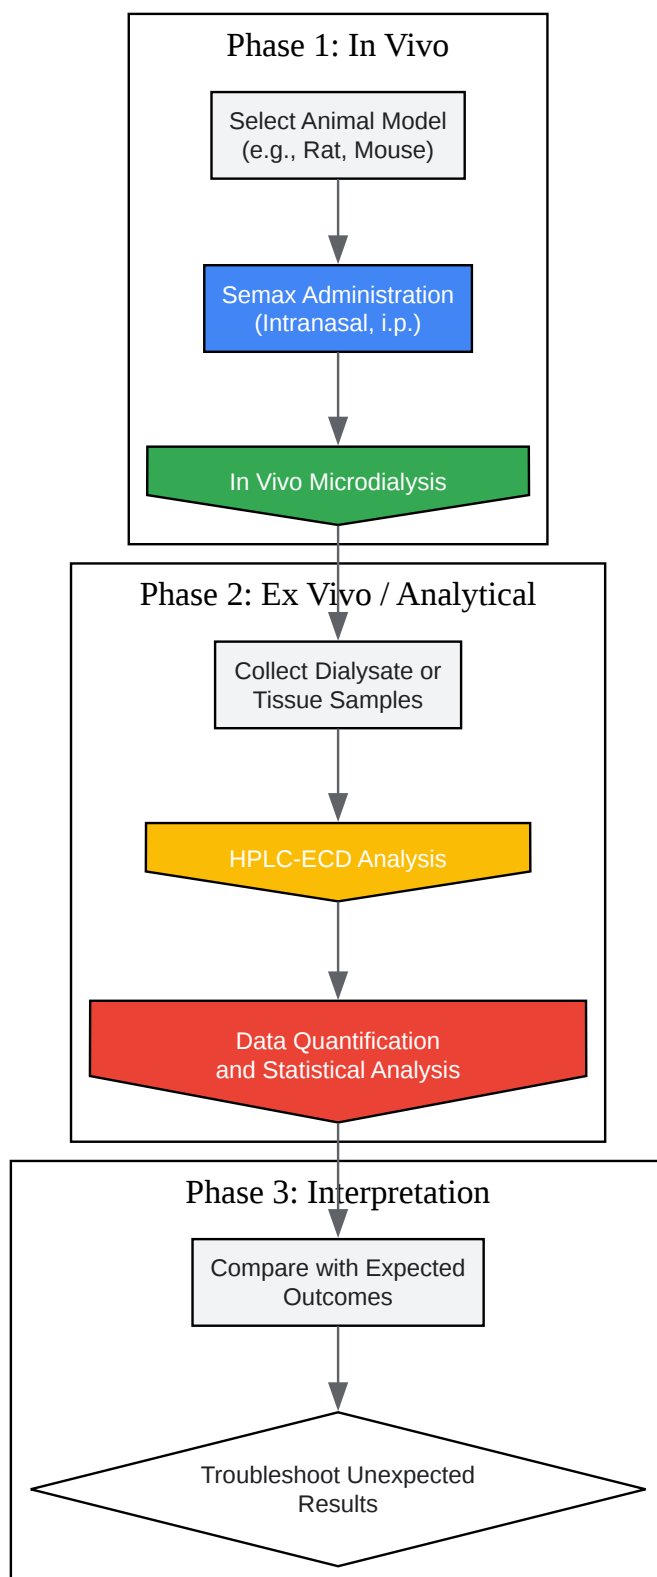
Phase 1: In Vivo

Select Animal Model (e.g., Rat, Mouse)

Semax Administration (Intranasal, i.p.)

In Vivo Microdialysis

Phase 2: Ex Vivo / Analytical

Collect Dialysate or Tissue Samples

HPLC-ECD Analysis

Data Quantification and Statistical Analysis

Phase 3: Interpretation

Compare with Expected Outcomes

Troubleshoot Unexpected Results